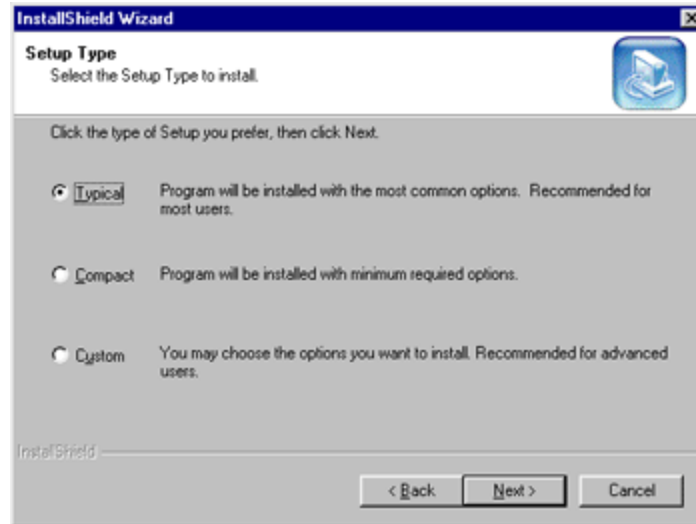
InstallShield Wizard

Setup Type
Select the Setup Type to install.

Click the type of Setup you prefer, then click Next.

Typical Program will be installed with the most common options. Recommended for most users.

Compact Program will be installed with minimum required options.

Custom You may choose the options you want to install. Recommended for advanced users.

InstallShield

< Back Next > Cancel